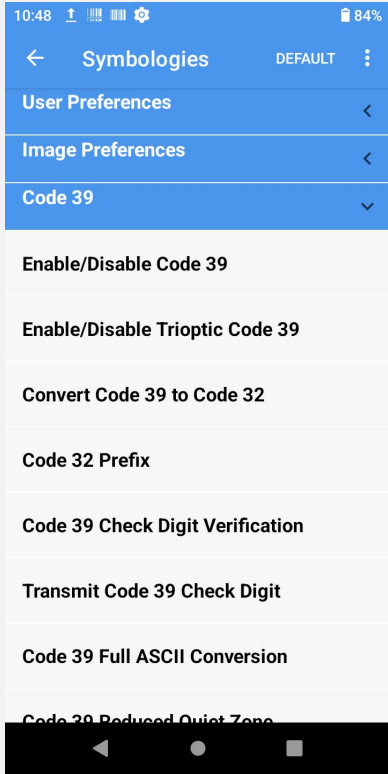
10:48 84%

Symbologies DEFAULT

User Preferences

Image Preferences

Code 39

Enable/Disable Code 39

Enable/Disable Trioptic Code 39

Convert Code 39 to Code 32

Code 32 Prefix

Code 39 Check Digit Verification

Transmit Code 39 Check Digit

Code 39 Full ASCII Conversion

Code 39 Reduced Quiet Zone